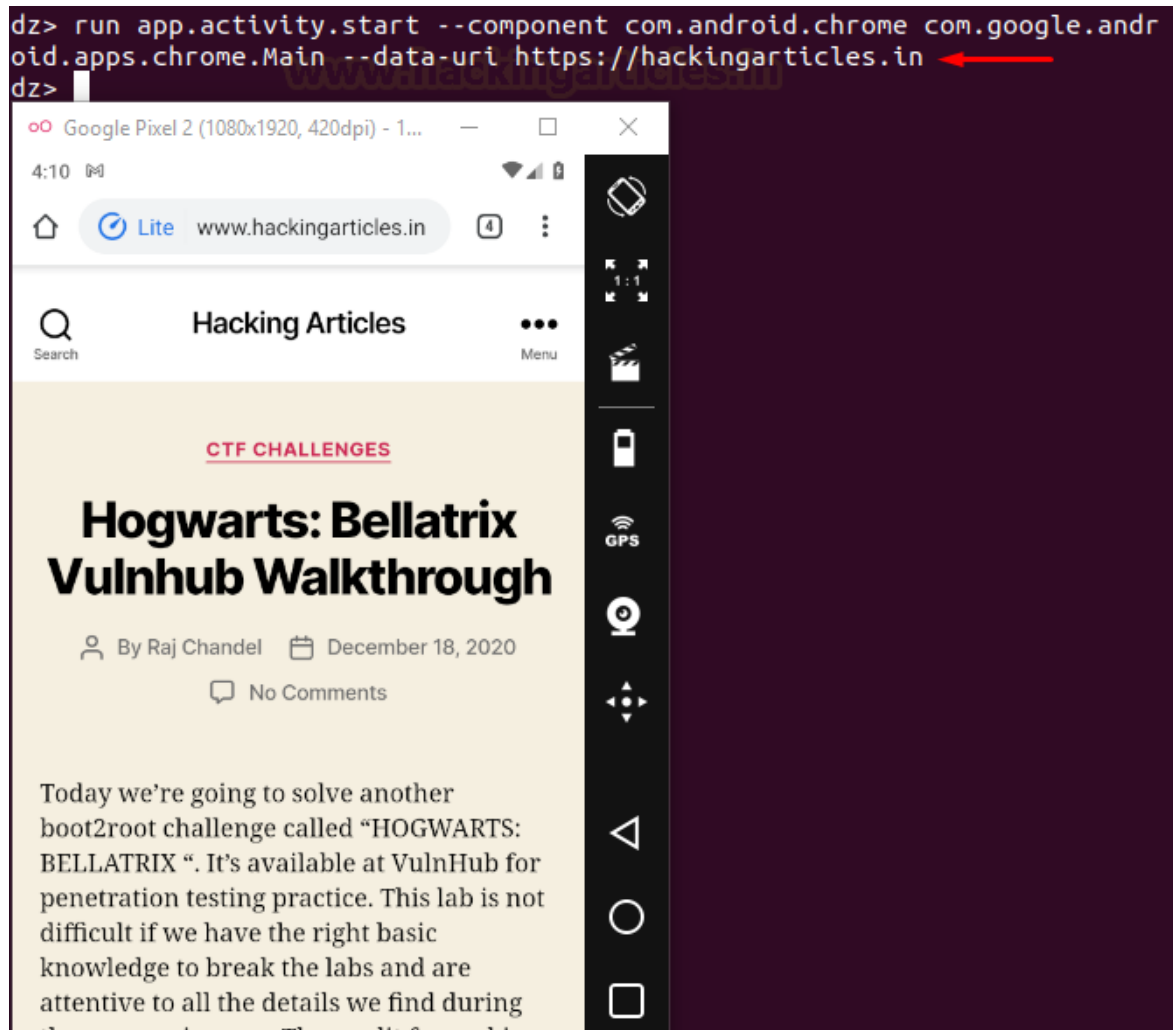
dz> run app.activity.start --component com.android.chrome com.google.android.apps.chrome.Main --data-uri https://hackingarticles.in
dz>

www.hackingarticles.in

Google Pixel 2 (1080x1920, 420dpi) - 1...

4:10

Lite www.hackingarticles.in 4

Search
Hacking Articles
Menu

CTF CHALLENGES

Hogwarts: Bellatrix Vulnhub Walkthrough

By Raj Chandel December 18, 2020

No Comments

Today we're going to solve another boot2root challenge called "HOGWARTS: BELLATRIX ". It's available at VulnHub for penetration testing practice. This lab is not difficult if we have the right basic knowledge to break the labs and are attentive to all the details we find during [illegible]

1:1

GPS